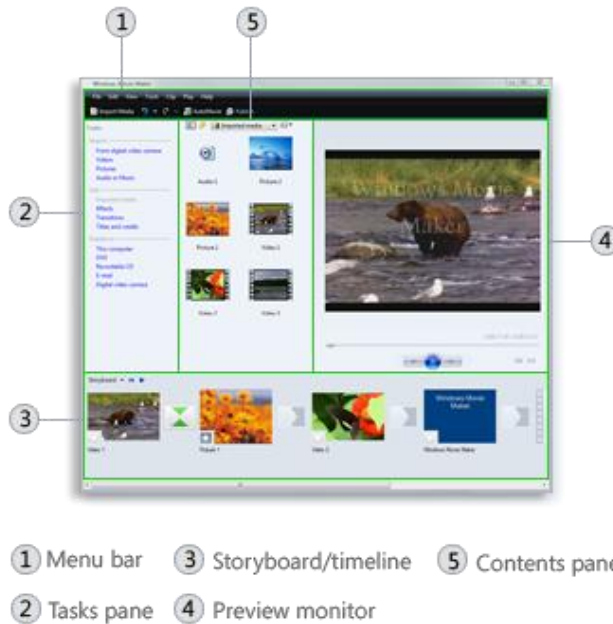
1
5
2
4
3

Windows Movie Maker

File Edit View Tools Clip Play Help

Import Media AutoMovie Publish

Imported media

Audio 1 Picture 2

Picture 1 Video 1

Video 2 Video 3

Windows Movie Maker

Storyboard

Video 1 Picture 1 Video 2 Windows Movie Maker

Windows Movie Maker

1 Menu bar 3 Storyboard/timeline 5 Contents pane

2 Tasks pane 4 Preview monitor